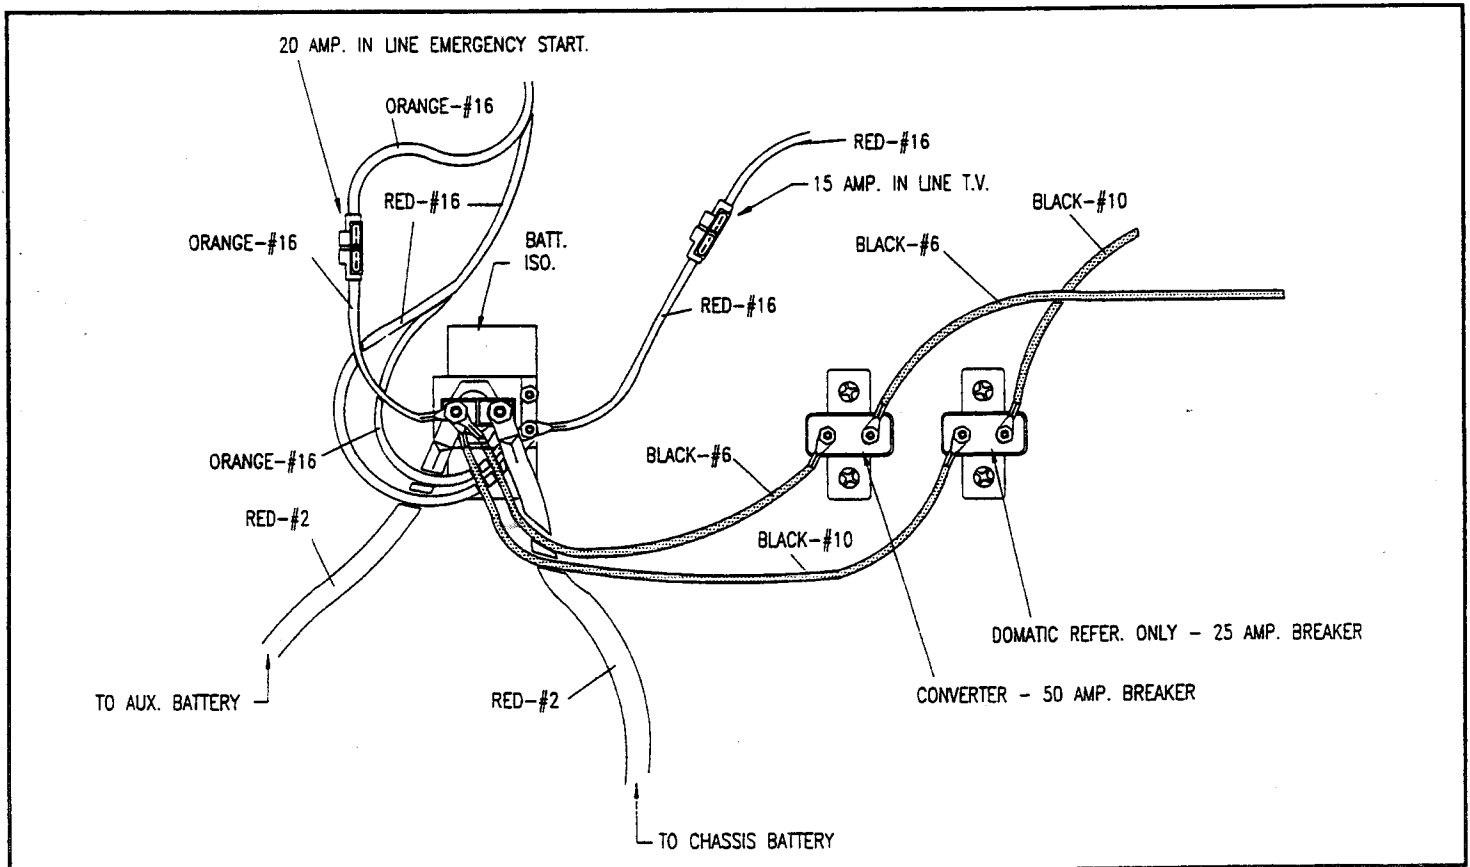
20 AMP. IN LINE EMERGENCY START.

ORANGE–#16

RED–#16

15 AMP. IN LINE T.V.

BLACK–#10

RED–#16

ORANGE–#16

BATT. ISO.

BLACK–#6

RED–#16

ORANGE–#16

BLACK–#6

RED–#2

BLACK–#10

DOMATIC REFER. ONLY – 25 AMP. BREAKER

TO AUX. BATTERY

RED–#2

CONVERTER – 50 AMP. BREAKER

TO CHASSIS BATTERY